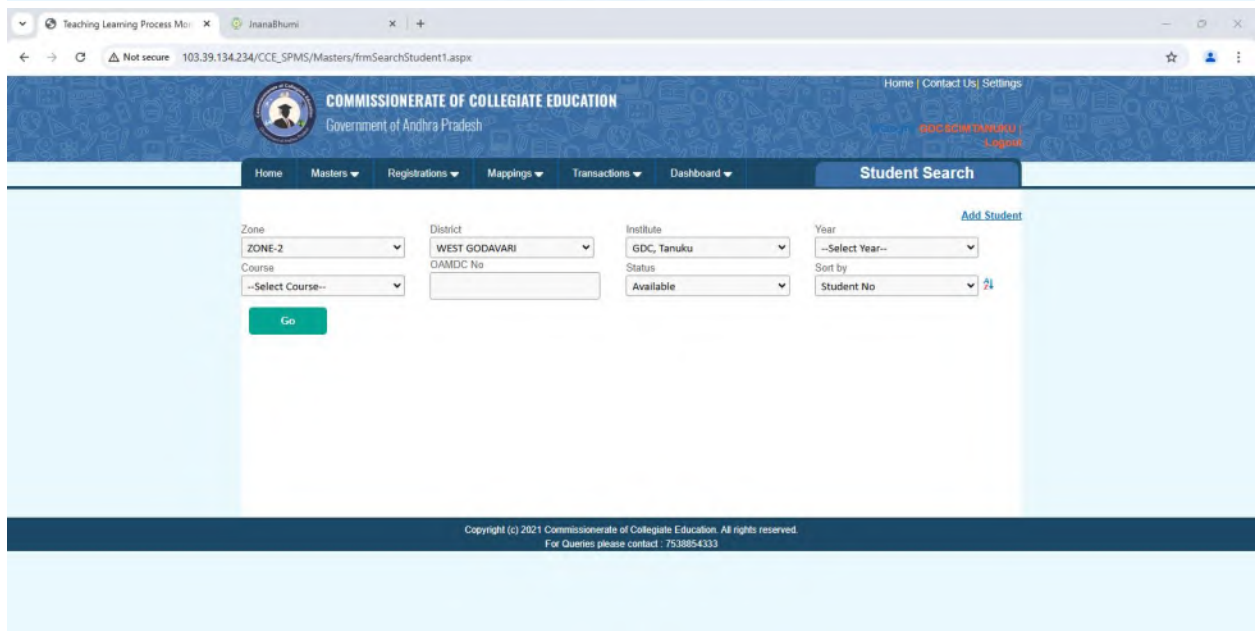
Teaching Learning Process Mo ×
JnanaBhumi ×
+

Not secure 103.39.134.234/CCE_SPMS/Masters/frmSearchStudent1.aspx

Home | Contact Us | Settings

COMMISSIONERATE OF COLLEGIATE EDUCATION
Government of Andhra Pradesh

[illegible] GDCSCIMTANUKU | Logout

Home Masters Registrations Mappings Transactions Dashboard

Student Search

Add Student

Zone
ZONE-2
District
WEST GODAVARI
Institute
GDC, Tanuku
Year
--Select Year--
Course
--Select Course--
OAMDC No
Status
Available
Sort by
Student No

Go

Copyright (c) 2021 Commissionerate of Collegiate Education. All rights reserved.
For Queries please contact : 7538854333